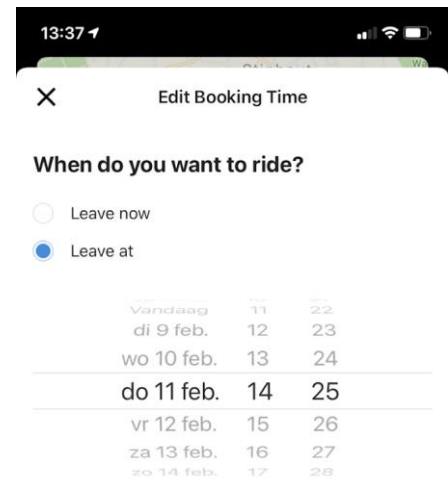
13:37

Edit Booking Time

When do you want to ride?

Leave now

Leave at

| Vandaag | 11 | 22 |
|---|---|---|
| di 9 feb. | 12 | 23 |
| wo 10 feb. | 13 | 24 |
| do 11 feb. | 14 | 25 |
| vr 12 feb. | 15 | 26 |
| za 13 feb. | 16 | 27 |
| zo 14 feb. | 17 | 28 |